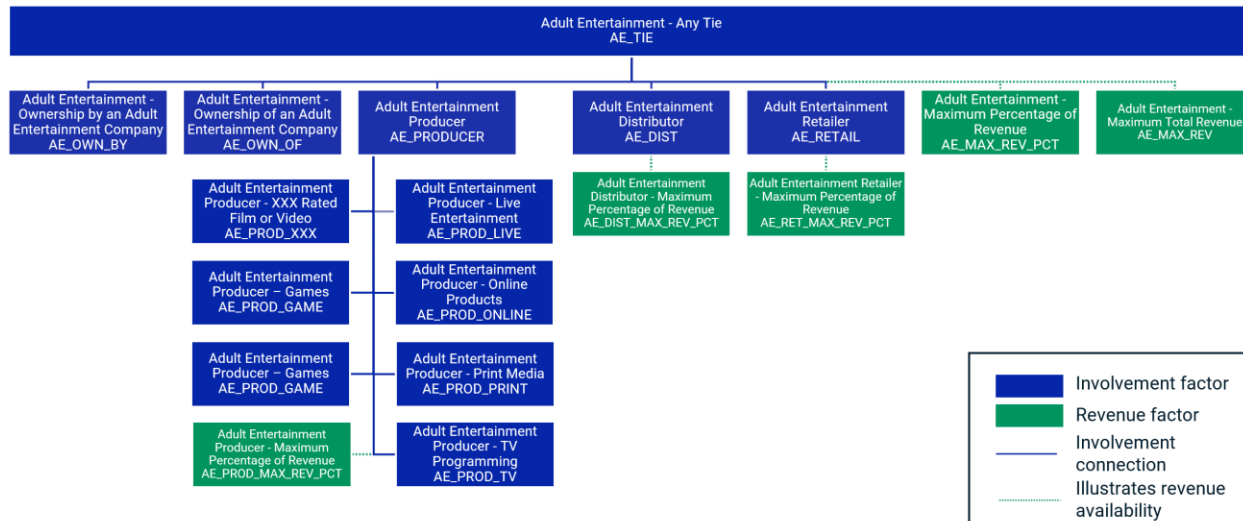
Adult Entertainment - Any Tie
AE_TIE

Adult Entertainment - Ownership by an Adult Entertainment Company
AE_OWN_BY

Adult Entertainment - Ownership of an Adult Entertainment Company
AE_OWN_OF

Adult Entertainment Producer
AE_PRODUCER

Adult Entertainment Distributor
AE_DIST

Adult Entertainment Retailer
AE_RETAIL

Adult Entertainment - Maximum Percentage of Revenue
AE_MAX_REV_PCT

Adult Entertainment - Maximum Total Revenue
AE_MAX_REV

Adult Entertainment Distributor - Maximum Percentage of Revenue
AE_DIST_MAX_REV_PCT

Adult Entertainment Retailer - Maximum Percentage of Revenue
AE_RET_MAX_REV_PCT

Adult Entertainment Producer - XXX Rated Film or Video
AE_PROD_XXX

Adult Entertainment Producer - Live Entertainment
AE_PROD_LIVE

Adult Entertainment Producer – Games
AE_PROD_GAME

Adult Entertainment Producer - Online Products
AE_PROD_ONLINE

Adult Entertainment Producer – Games
AE_PROD_GAME

Adult Entertainment Producer - Print Media
AE_PROD_PRINT

Adult Entertainment Producer - Maximum Percentage of Revenue
AE_PROD_MAX_REV_PCT

Adult Entertainment Producer - TV Programming
AE_PROD_TV

Involvement factor
Revenue factor
Involvement connection
Illustrates revenue availability